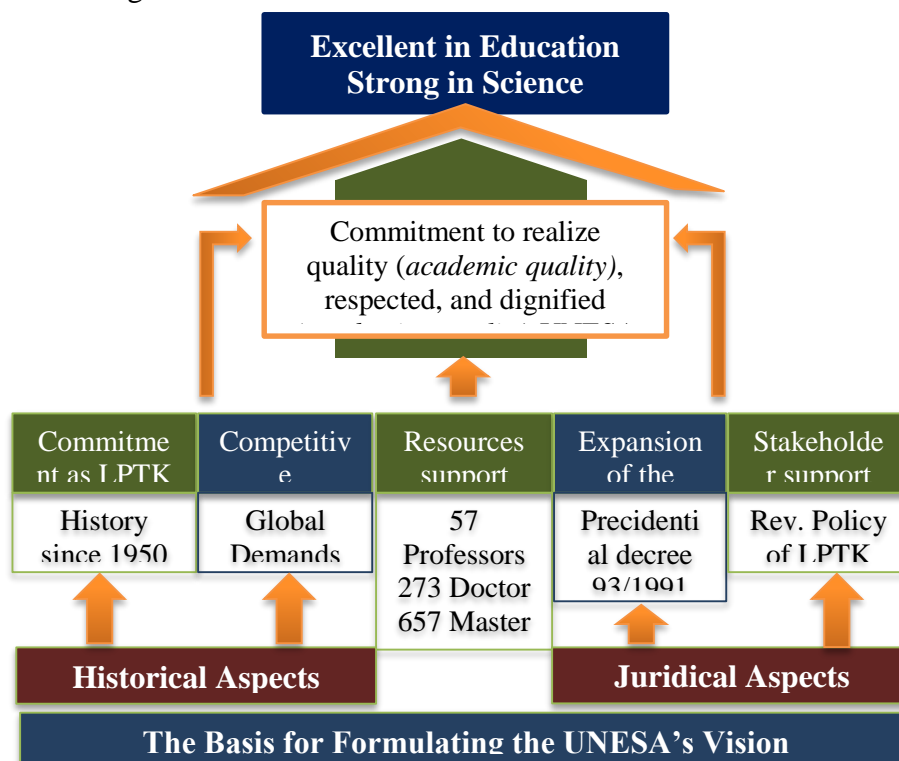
Excellent in Education
Strong in Science

Commitment to realize quality (*academic quality*), respected, and dignified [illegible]

Commitment as LPTK

Competitive

Resources support

Expansion of the

Stakeholder support

History since 1950

Global Demands

57 Professors
273 Doctor
657 Master

Precidential decree 93/1991

Rev. Policy of LPTK

Historical Aspects

Juridical Aspects

The Basis for Formulating the UNESA's Vision